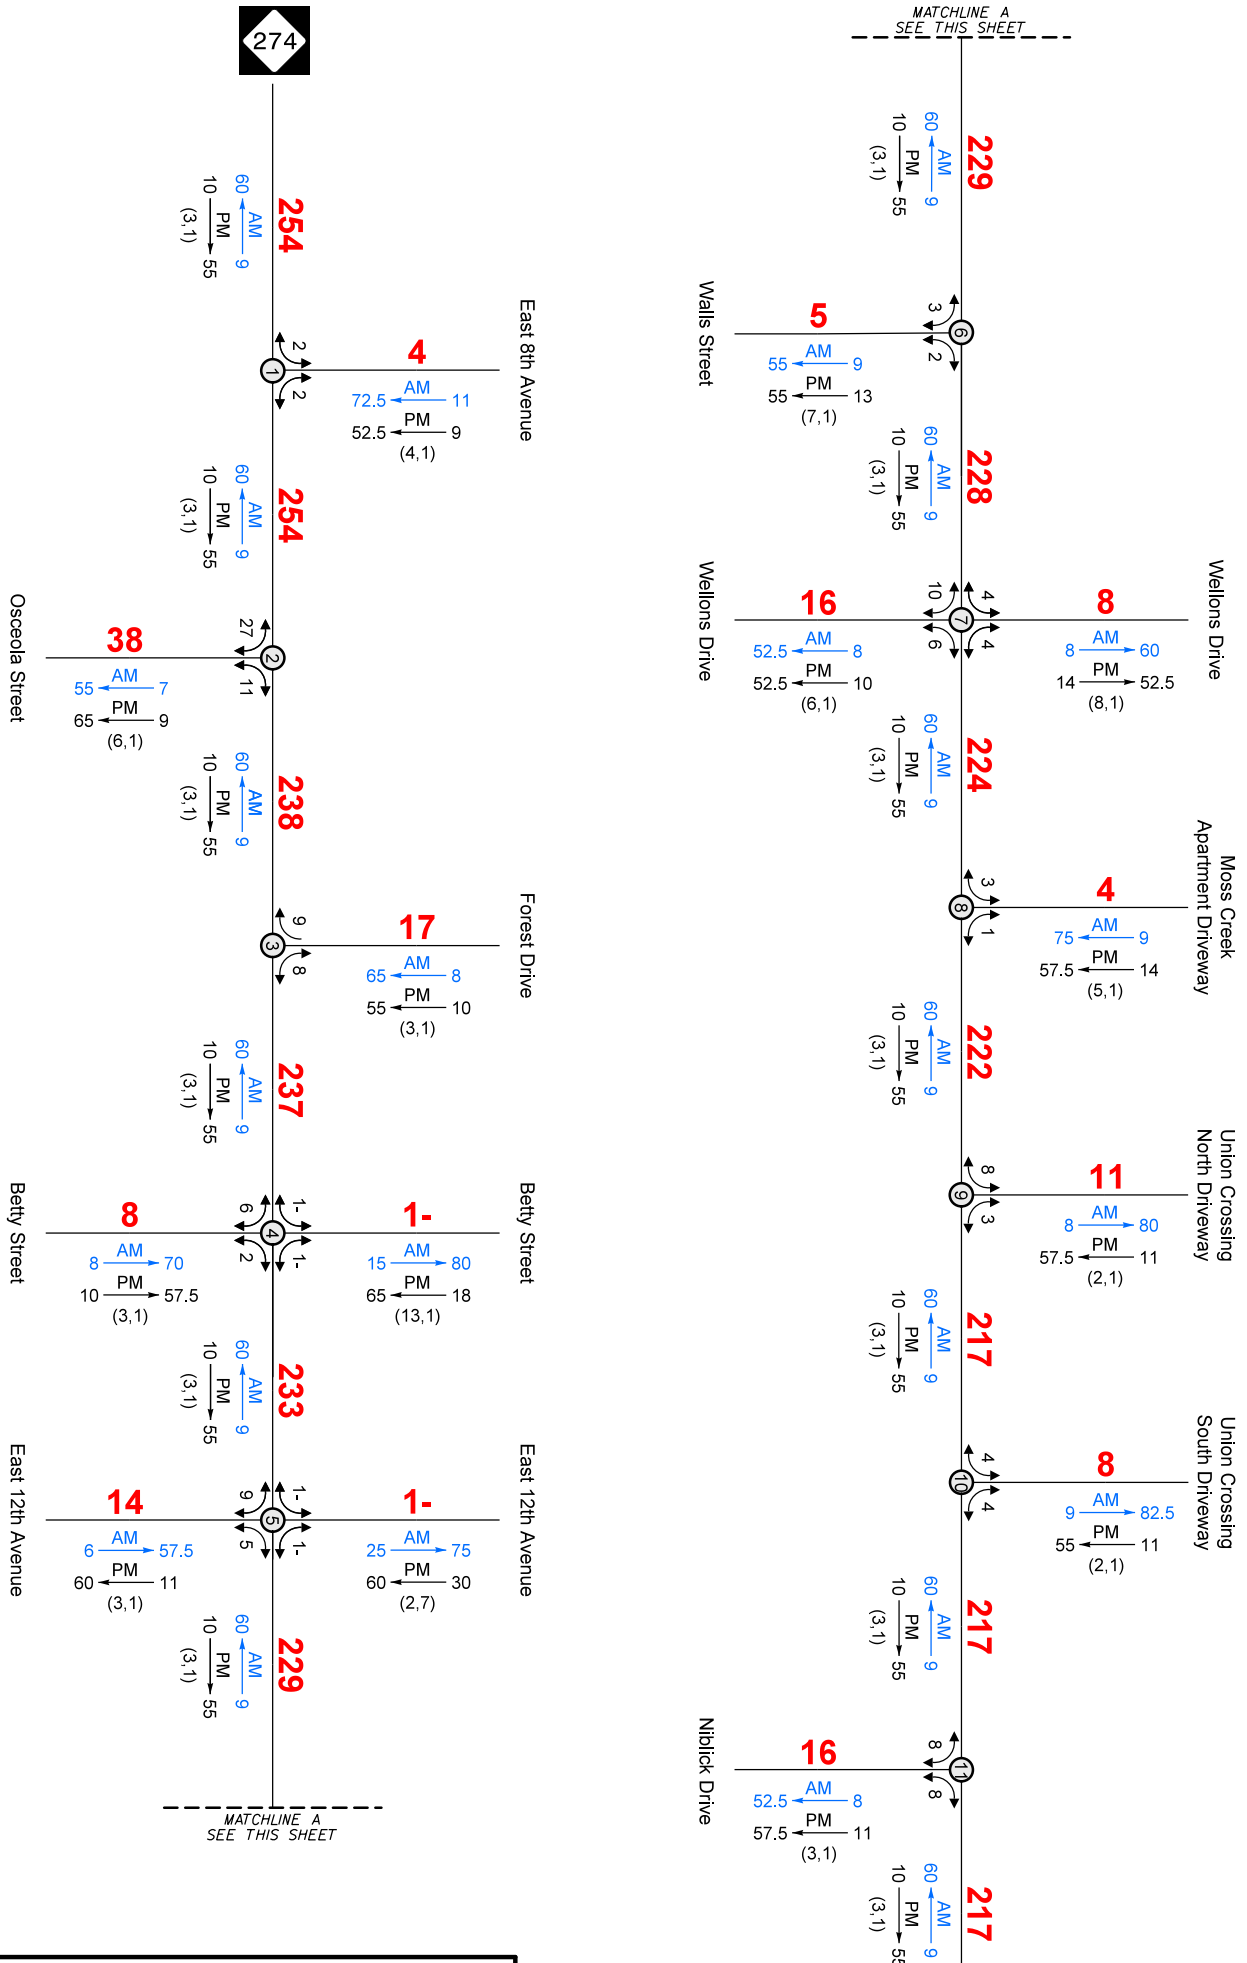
274

254
60 AM 9
10 PM 55
(3,1)

1
2
2
East 8th Avenue
4
72.5 AM 11
52.5 PM 9
(4,1)

254
60 AM 9
10 PM 55
(3,1)

Osceola Street
2
27
11
38
55 AM 7
65 PM 9
(6,1)

238
60 AM 9
10 PM 55
(3,1)

3
9
8
Forest Drive
17
65 AM 8
55 PM 10
(3,1)

237
60 AM 9
10 PM 55
(3,1)

Betty Street
4
6
2
1-
1-
8
8 AM 70
10 PM 57.5
(3,1)
Betty Street
1-
15 AM 80
65 PM 18
(13,1)

233
60 AM 9
10 PM 55
(3,1)

East 12th Avenue
5
9
5
1-
1-
14
6 AM 57.5
60 PM 11
(3,1)
East 12th Avenue
1-
25 AM 75
60 PM 30
(2,7)

229
60 AM 9
10 PM 55
(3,1)

MATCHLINE A
SEE THIS SHEET

MATCHLINE A
SEE THIS SHEET

229
60 AM 9
10 PM 55
(3,1)

Walls Street
6
3
2
5
55 AM 9
55 PM 13
(7,1)

228
60 AM 9
10 PM 55
(3,1)

Wellons Drive
7
10
6
4
4
16
52.5 AM 8
52.5 PM 10
(6,1)
Wellons Drive
8
8 AM 60
14 PM 52.5
(8,1)

224
60 AM 9
10 PM 55
(3,1)

8
3
1
Moss Creek Apartment Driveway
4
75 AM 9
57.5 PM 14
(5,1)

222
60 AM 9
10 PM 55
(3,1)

9
8
3
Union Crossing North Driveway
11
8 AM 80
57.5 PM 11
(2,1)

217
60 AM 9
10 PM 55
(3,1)

10
4
4
Union Crossing South Driveway
8
9 AM 82.5
55 PM 11
(2,1)

217
60 AM 9
10 PM 55
(3,1)

Niblick Drive
11
8
8
16
52.5 AM 8
57.5 PM 11
(3,1)

217
60 AM 9
10 PM 55
(3,1)